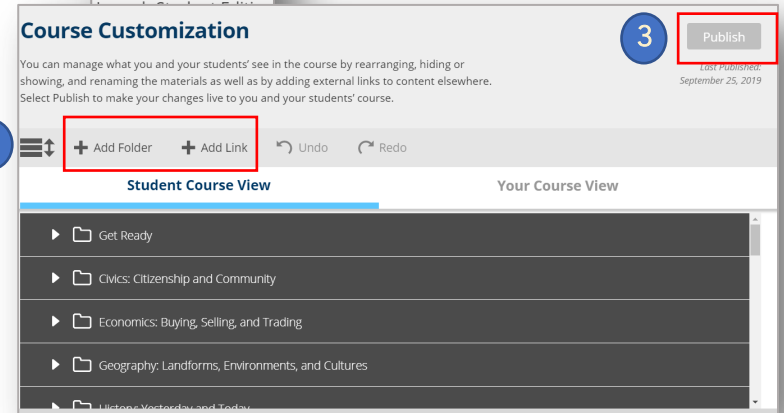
Course Customization

You can manage what you and your students' see in the course by rearranging, hiding or showing, and renaming the materials as well as by adding external links to content elsewhere. Select Publish to make your changes live to you and your students' course.

3

Publish

Last Published: September 25, 2019

Add Folder
Add Link
Undo
Redo

Student Course View
Your Course View

Get Ready
Civics: Citizenship and Community
Economics: Buying, Selling, and Trading
Geography: Landforms, Environments, and Cultures
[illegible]